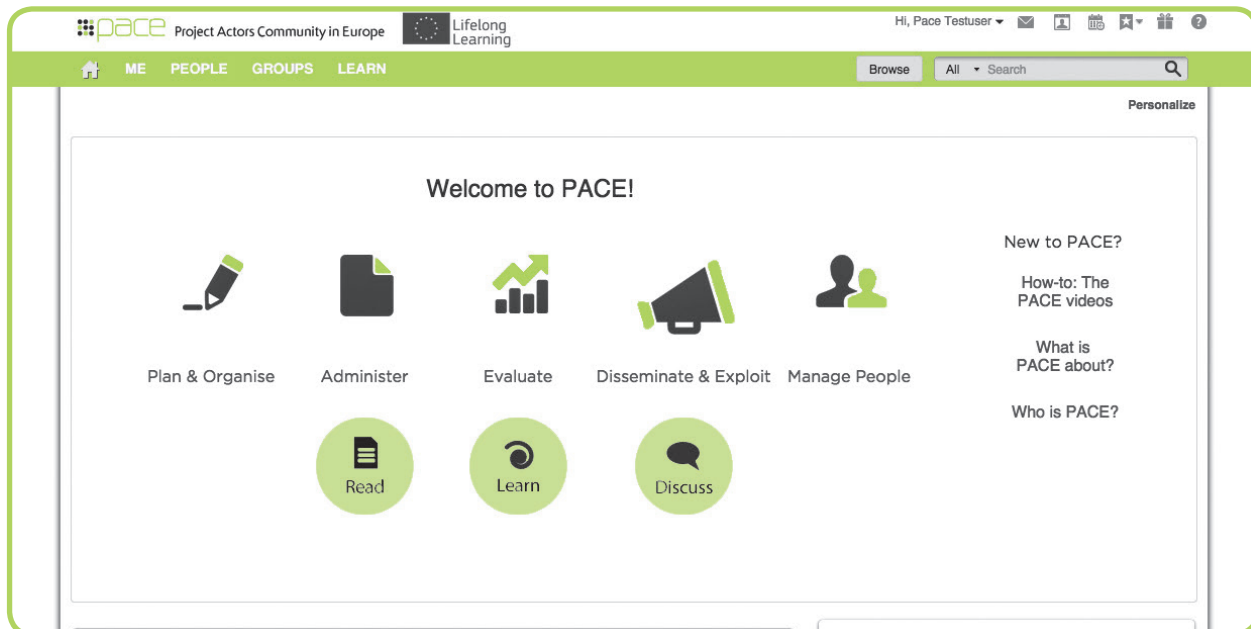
pace Project Actors Community in Europe

Lifelong Learning

Hi, Pace Testuser

ME PEOPLE GROUPS LEARN

Browse

All Search

Personalize

Welcome to PACE!

Plan & Organise

Administer

Evaluate

Disseminate & Exploit

Manage People

New to PACE?

How-to: The PACE videos

What is PACE about?

Who is PACE?

Read

Learn

Discuss